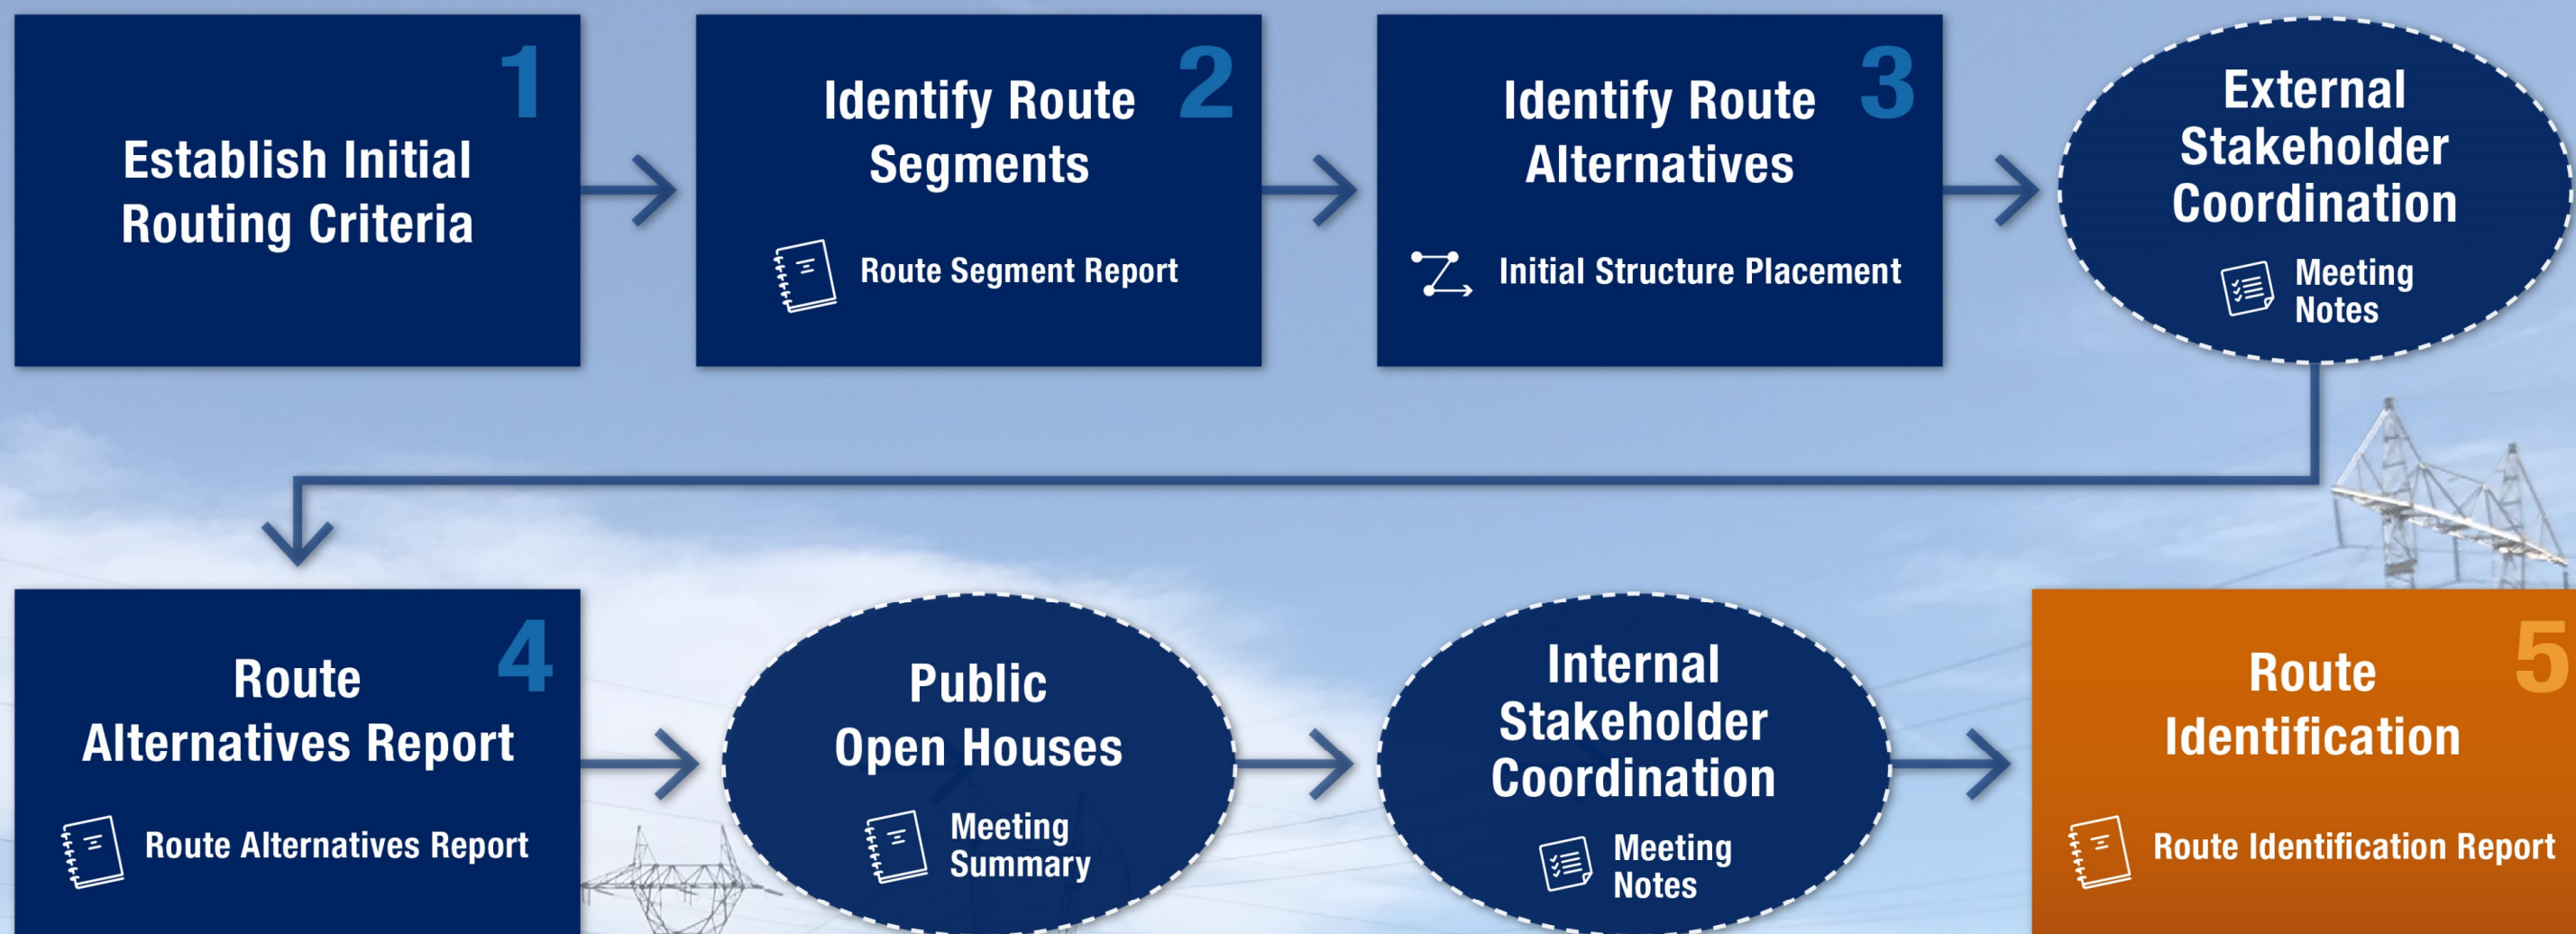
1
Establish Initial Routing Criteria

2
Identify Route Segments
Route Segment Report

3
Identify Route Alternatives
Initial Structure Placement

External Stakeholder Coordination
Meeting Notes

4
Route Alternatives Report
Route Alternatives Report

Public Open Houses
Meeting Summary

Internal Stakeholder Coordination
Meeting Notes

5
Route Identification
Route Identification Report